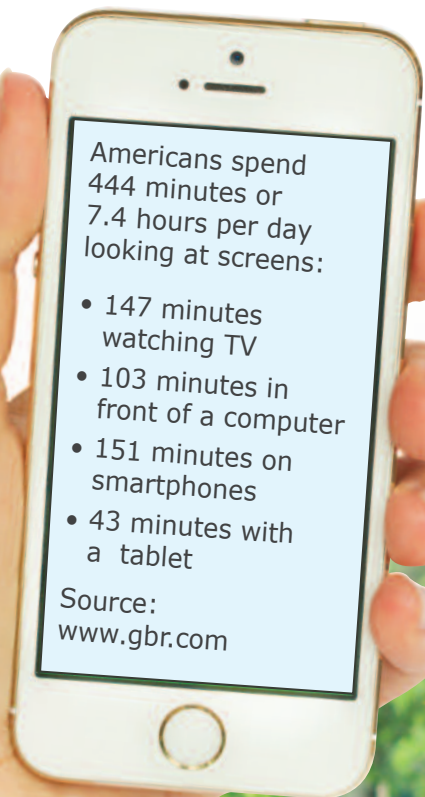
Americans spend 444 minutes or 7.4 hours per day looking at screens:

• 147 minutes watching TV
• 103 minutes in front of a computer
• 151 minutes on smartphones
• 43 minutes with a tablet

Source:
www.gbr.com